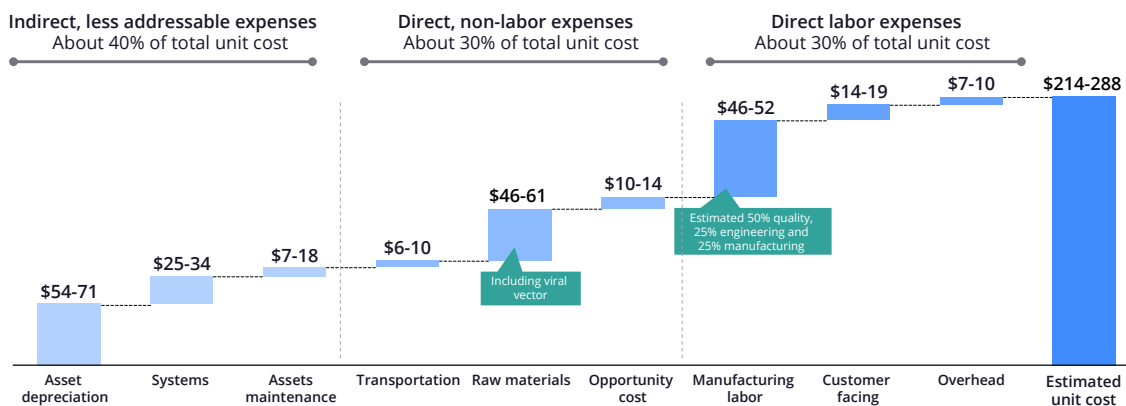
Indirect, less addressable expenses
About 40% of total unit cost

Direct, non-labor expenses
About 30% of total unit cost

Direct labor expenses
About 30% of total unit cost

$54-71
$25-34
$7-18
$6-10
$46-61
Including viral vector
$10-14
$46-52
Estimated 50% quality, 25% engineering and 25% manufacturing
$14-19
$7-10
$214-288

Asset depreciation
Systems
Assets maintenance
Transportation
Raw materials
Opportunity cost
Manufacturing labor
Customer facing
Overhead
Estimated unit cost